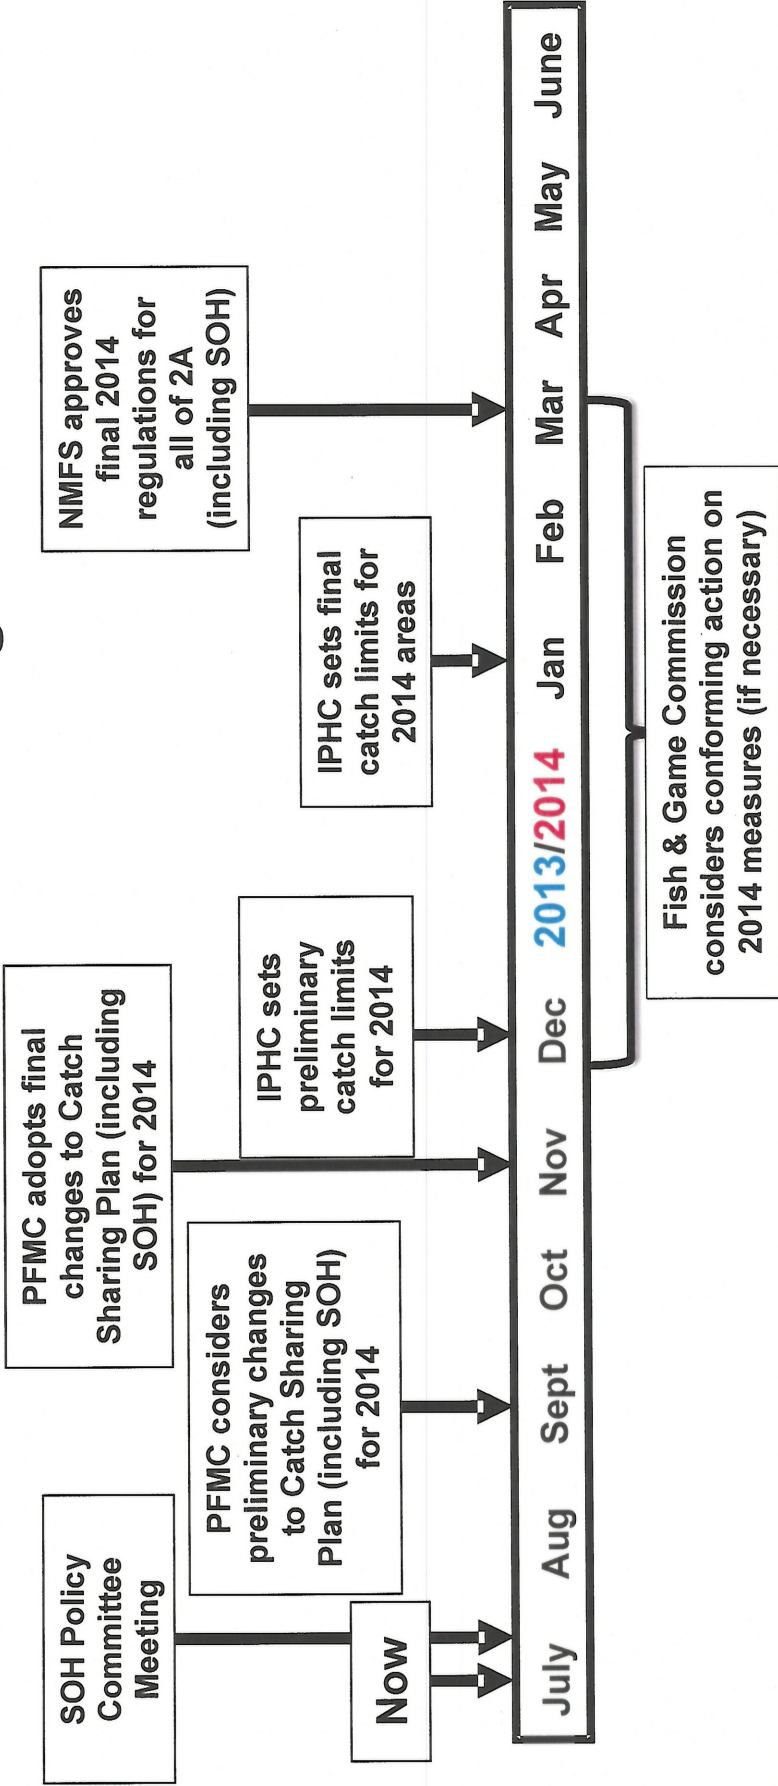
SOH Policy Committee Meeting

Now

PFMC considers preliminary changes to Catch Sharing Plan (including SOH) for 2014

PFMC adopts final changes to Catch Sharing Plan (including SOH) for 2014

IPHC sets preliminary catch limits for 2014

IPHC sets final catch limits for 2014 areas

NMFS approves final 2014 regulations for all of 2A (including SOH)

July Aug Sept Oct Nov Dec 2013/2014 Jan Feb Mar Apr May June

Fish & Game Commission considers conforming action on 2014 measures (if necessary)